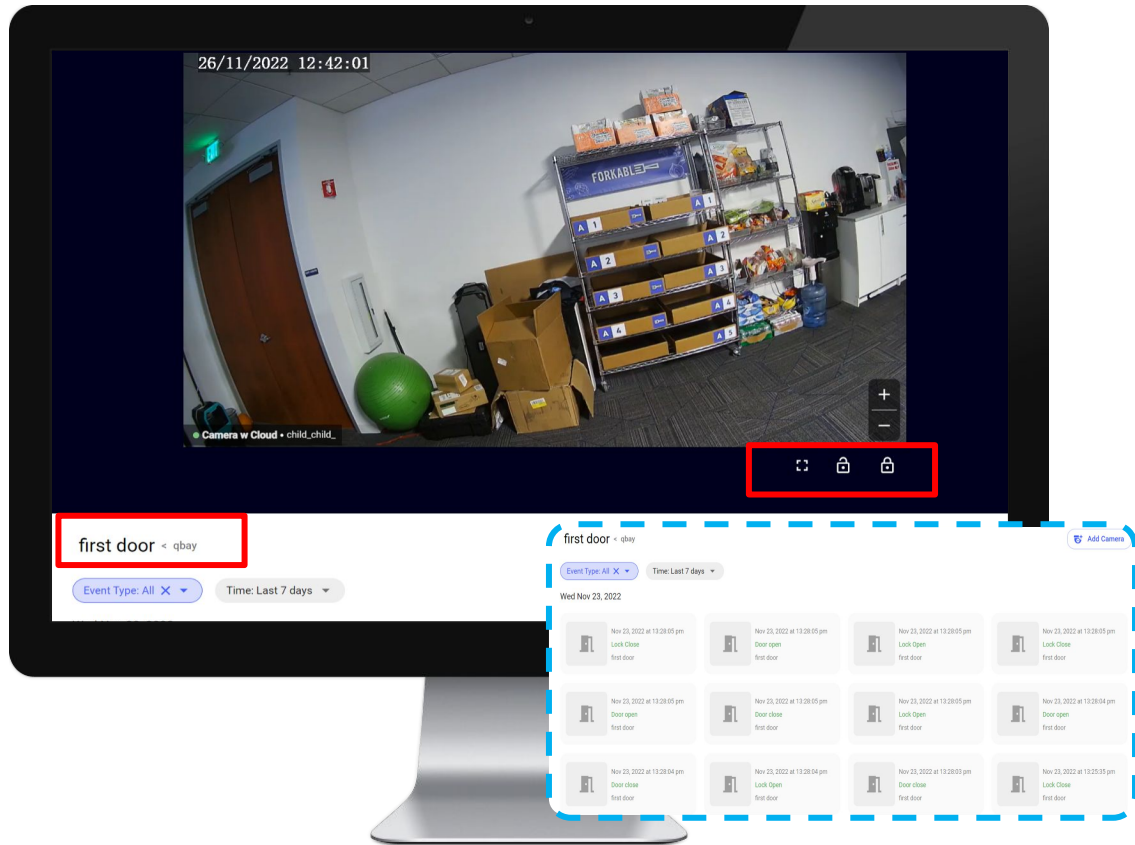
26/11/2022 12:42:01

FORKABLE

A 1
A 1
A 2
A 2
A 3
A 3
A 4
A 4
A 5

Camera w Cloud • child_child_

+
−

first door < qbay

Event Type: All ✕ ▾
Time: Last 7 days ▾

first door < qbay
Add Camera

Event Type: All ✕ ▾
Time: Last 7 days ▾

Wed Nov 23, 2022

Nov 23, 2022 at 13:28:05 pm
Lock Close
first door

Nov 23, 2022 at 13:28:05 pm
Door open
first door

Nov 23, 2022 at 13:28:05 pm
Lock Open
first door

Nov 23, 2022 at 13:28:05 pm
Lock Close
first door

Nov 23, 2022 at 13:28:05 pm
Door open
first door

Nov 23, 2022 at 13:28:05 pm
Door close
first door

Nov 23, 2022 at 13:28:05 pm
Lock Open
first door

Nov 23, 2022 at 13:28:04 pm
Door open
first door

Nov 23, 2022 at 13:28:04 pm
Door close
first door

Nov 23, 2022 at 13:28:04 pm
Lock Open
first door

Nov 23, 2022 at 13:28:03 pm
Door close
first door

Nov 23, 2022 at 13:25:35 pm
Lock Close
first door